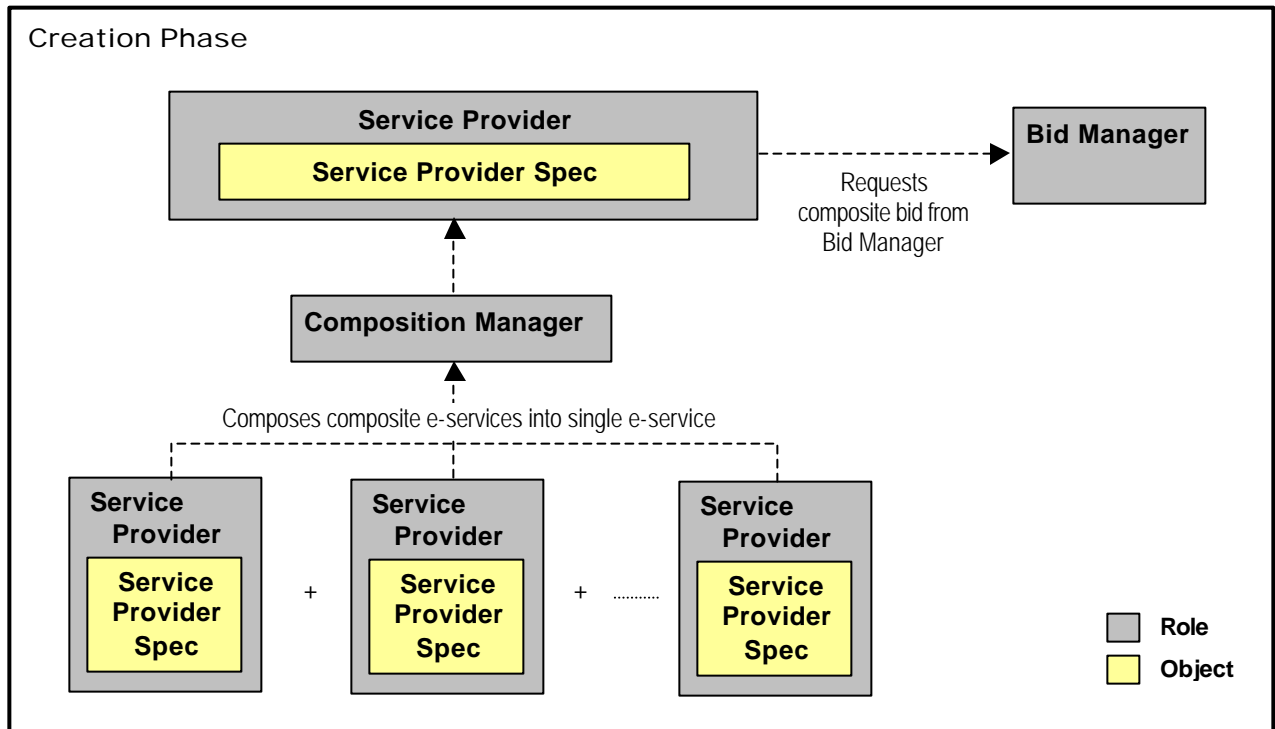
Creation Phase

Service Provider

Service Provider Spec

Bid Manager

Requests composite bid from Bid Manager

Composition Manager

Composes composite e-services into single e-service

Service Provider

Service Provider Spec

+

Service Provider

Service Provider Spec

+

...........

Service Provider

Service Provider Spec

Role

Object